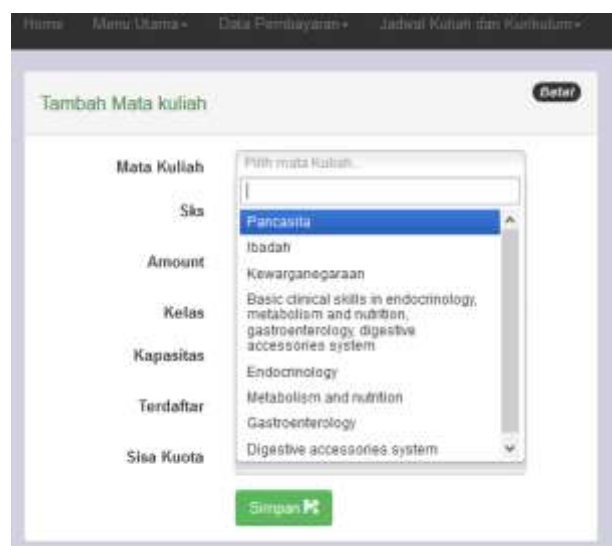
Home Menu Utama - Data Pembayaran - Jadwal Kuliah dan Kurikulum -

Tambah Mata kuliah

Batal

Mata Kuliah

Pilih mata Kuliah...

Sks

Amount

Kelas

Kapasitas

Terdaftar

Sisa Kuota

Pancasila

Ibadah

Kewarganegaraan

Basic clinical skills in endocrinology, metabolism and nutrition, gastroenterology, digestive accessories system

Endocrinology

Metabolism and nutrition

Gastroenterology

Digestive accessories system

Simpan